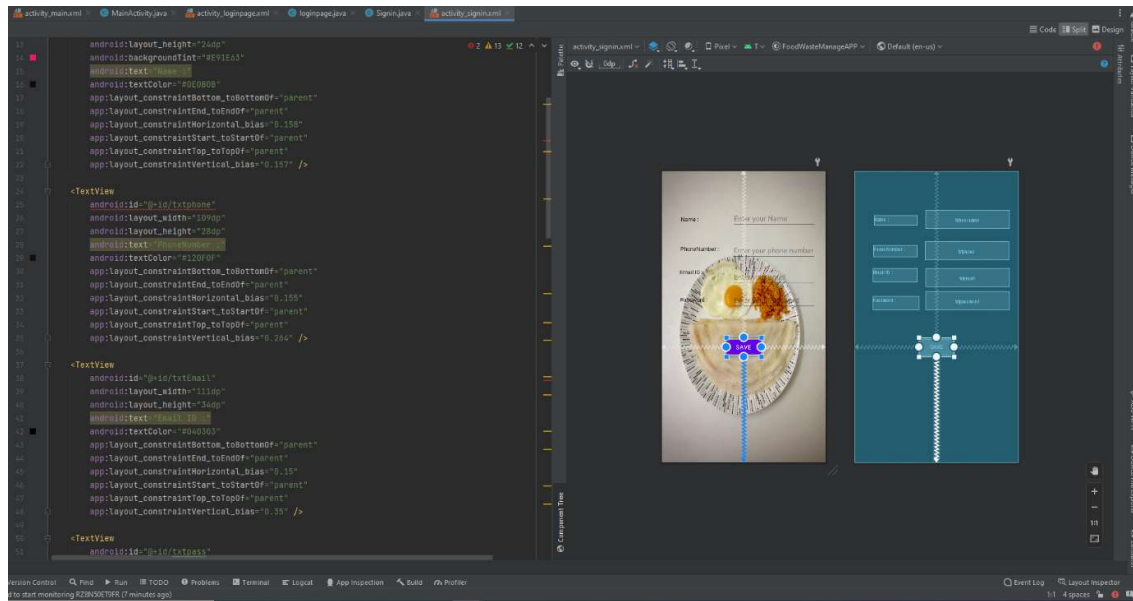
activity_main.xml × MainActivity.java × activity_loginpage.xml × loginpage.java × Signin.java × activity_signin.xml ×

Code Split Design

13 android:layout_height="24dp"
14 android:backgroundTint="#E91E63"
15 android:text="Name :"
16 android:textColor="#0E0B0B"
17 app:layout_constraintBottom_toBottomOf="parent"
18 app:layout_constraintEnd_toEndOf="parent"
19 app:layout_constraintHorizontal_bias="0.158"
20 app:layout_constraintStart_toStartOf="parent"
21 app:layout_constraintTop_toTopOf="parent"
22 app:layout_constraintVertical_bias="0.157" />
23
24 <TextView
25 android:id="@+id/txtphone"
26 android:layout_width="109dp"
27 android:layout_height="28dp"
28 android:text="PhoneNumber :"
29 android:textColor="#120F0F"
30 app:layout_constraintBottom_toBottomOf="parent"
31 app:layout_constraintEnd_toEndOf="parent"
32 app:layout_constraintHorizontal_bias="0.155"
33 app:layout_constraintStart_toStartOf="parent"
34 app:layout_constraintTop_toTopOf="parent"
35 app:layout_constraintVertical_bias="0.264" />
36
37 <TextView
38 android:id="@+id/txtEmail"
39 android:layout_width="111dp"
40 android:layout_height="34dp"
41 android:text="Email ID :"
42 android:textColor="#040303"
43 app:layout_constraintBottom_toBottomOf="parent"
44 app:layout_constraintEnd_toEndOf="parent"
45 app:layout_constraintHorizontal_bias="0.15"
46 app:layout_constraintStart_toStartOf="parent"
47 app:layout_constraintTop_toTopOf="parent"
48 app:layout_constraintVertical_bias="0.35" />
49
50 <TextView
51 android:id="@+id/txtpass"

2 13 12

activity_signin.xml Pixel FoodWasteManageAPP Default (en-us)

0dp

Name : Enter your Name
PhoneNumber : Enter your phone number
Email ID :
Password :
SAVE

Palette
Component Tree
Attributes

1:1

Version Control Find Run TODO Problems Terminal Logcat App Inspection Build Profiler Event Log Layout Inspector
d to start monitoring RZ8N50ET9FR (7 minutes ago) 1:1 4 spaces